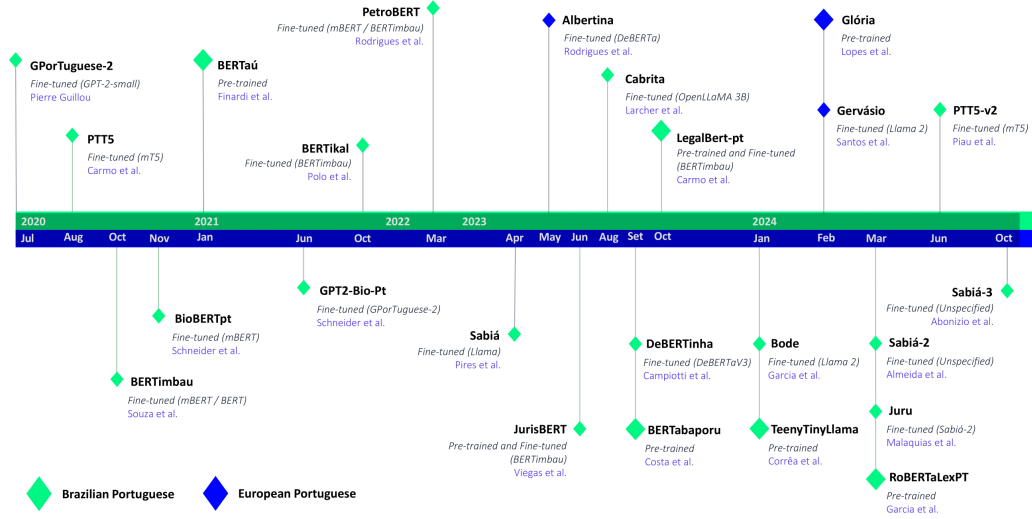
PetroBERT
Fine-tuned (mBERT / BERTimbau)
Rodrigues et al.

Albertina
Fine-tuned (DeBERTa)
Rodrigues et al.

Glória
Pre-trained
Lopes et al.

GPorTuguese-2
Fine-tuned (GPT-2-small)
Pierre Guillou

BERTaú
Pre-trained
Finardi et al.

Cabrita
Fine-tuned (OpenLLaMA 3B)
Larcher et al.

Gervásio
Fine-tuned (Llama 2)
Santos et al.

PTT5-v2
Fine-tuned (mT5)
Piau et al.

PTT5
Fine-tuned (mT5)
Carmo et al.

BERTikal
Fine-tuned (BERTimbau)
Polo et al.

LegalBert-pt
Pre-trained and Fine-tuned (BERTimbau)
Carmo et al.

2020 2021 2022 2023 2024

Jul Aug Oct Nov Jan Jun Oct Mar Apr May Jun Aug Set Oct Jan Feb Mar Jun Oct

GPT2-Bio-Pt
Fine-tuned (GPorTuguese-2)
Schneider et al.

Sabiá-3
Fine-tuned (Unspecified)
Abonizio et al.

BioBERTpt
Fine-tuned (mBERT)
Schneider et al.

Sabiá
Fine-tuned (Llama)
Pires et al.

DeBERTinha
Fine-tuned (DeBERTaV3)
Campiotti et al.

Bode
Fine-tuned (Llama 2)
Garcia et al.

Sabiá-2
Fine-tuned (Unspecified)
Almeida et al.

BERTimbau
Fine-tuned (mBERT / BERT)
Souza et al.

Juru
Fine-tuned (Sabiá-2)
Malaquias et al.

JurisBERT
Pre-trained and Fine-tuned (BERTimbau)
Viegas et al.

BERTabaporu
Pre-trained
Costa et al.

TeenyTinyLlama
Pre-trained
Corrêa et al.

Brazilian Portuguese
European Portuguese

RoBERTaLexPT
Pre-trained
Garcia et al.